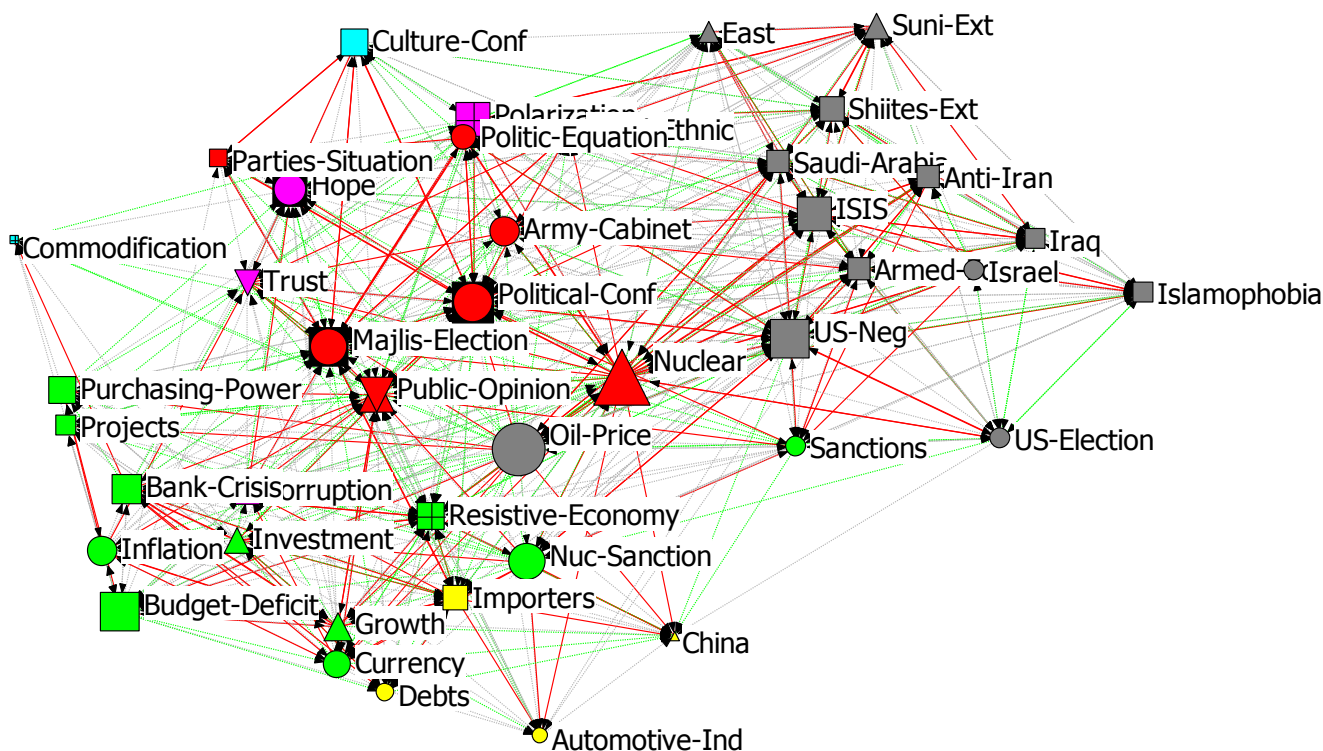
East
Suni-Ext
Culture-Conf
Polarization
Ethnic
Shiites-Ext
Politic-Equation
Parties-Situation
Saudi-Arabia
Hope
Anti-Iran
ISIS
Army-Cabinet
Commodification
Iraq
Armed-
Israel
Trust
Political-Conf
Islamophobia
Majlis-Election
US-Neg
Nuclear
Purchasing-Power
Public-Opinion
Projects
Oil-Price
Sanctions
US-Election
Bank-Crisis
orruption
Resistive-Economy
Inflation
Investment
Nuc-Sanction
Budget-Deficit
Importers
Growth
China
Currency
Debts
Automotive-Ind